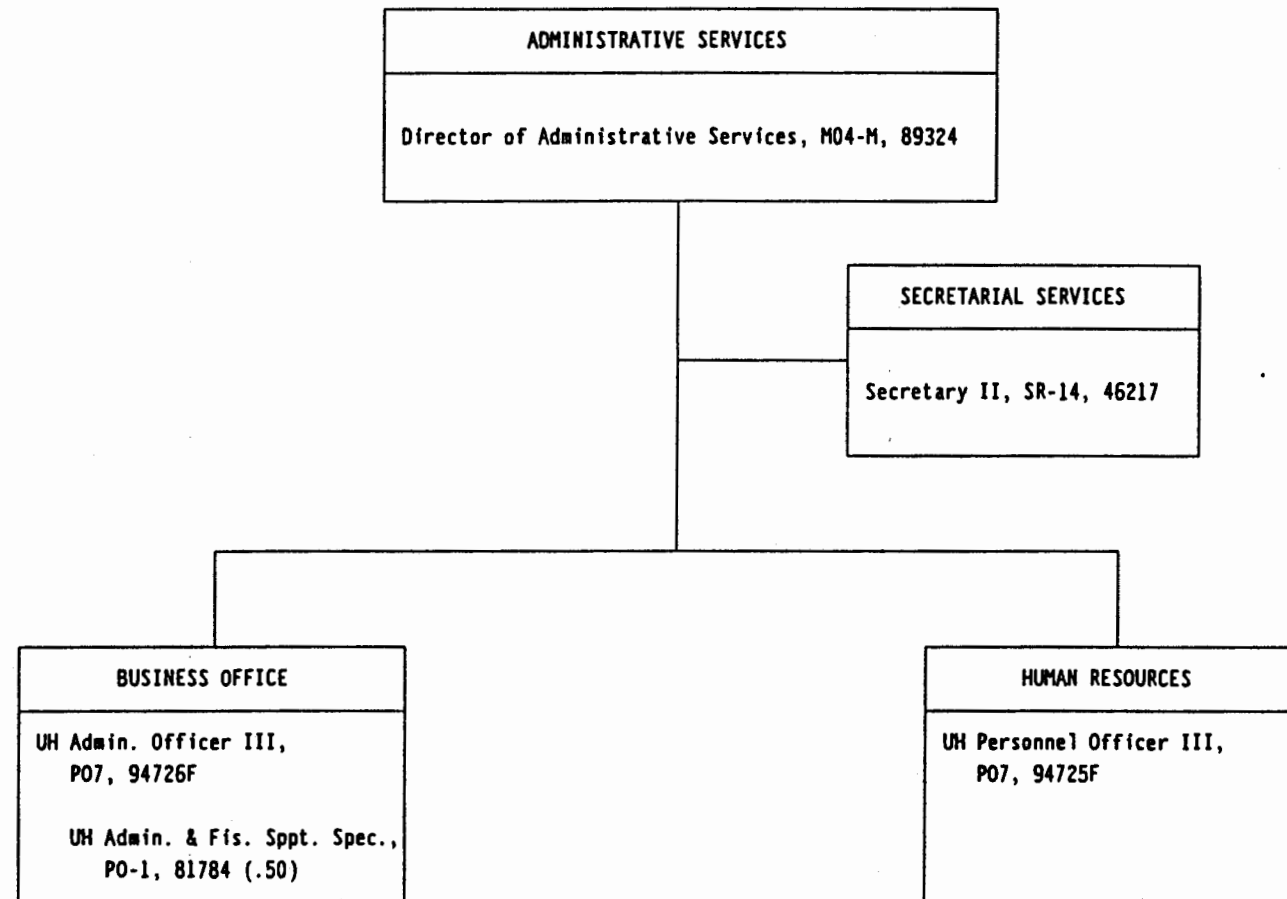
ADMINISTRATIVE SERVICES

Director of Administrative Services, M04-M, 89324

SECRETARIAL SERVICES

Secretary II, SR-14, 46217

BUSINESS OFFICE

UH Admin. Officer III, P07, 94726F

UH Admin. & Fis. Sppt. Spec., PO-1, 81784 (.50)

HUMAN RESOURCES

UH Personnel Officer III, P07, 94725F